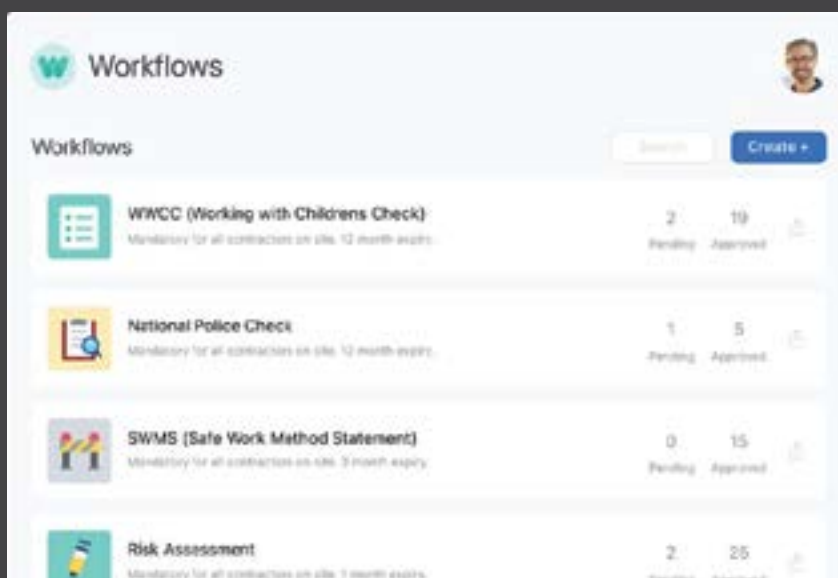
W Workflows

Workflows

Search

Create +

WWCC (Working with Childrens Check)
Mandatory for all contractors on site. 12 month expiry

2
Pending

19
Approved

National Police Check
Mandatory for all contractors on site. 12 month expiry

1
Pending

5
Approved

SWMS (Safe Work Method Statement)
Mandatory for all contractors on site. 3 month expiry

0
Pending

15
Approved

Risk Assessment
Mandatory for all contractors on site. 1 month expiry

2
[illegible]

25
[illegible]